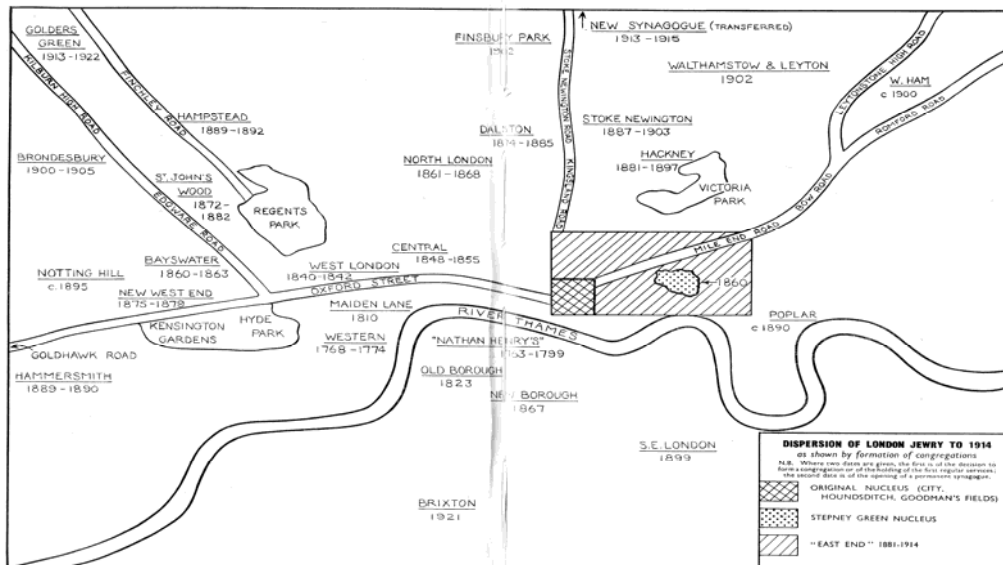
GOLDERS GREEN
1913-1922

KILBURN HIGH ROAD

FINCHLEY ROAD

HAMPSTEAD
1889-1892

BRONDESBURY
1900-1905

ST. JOHN'S WOOD
1872-1882

REGENTS PARK

EDGWARE ROAD

BAYSWATER
1860-1863

NOTTING HILL
c.1895

NEW WEST END
1875-1878

WEST LONDON
1840-1842

OXFORD STREET

KENSINGTON GARDENS

HYDE PARK

MAIDEN LANE
1810

WESTERN
1768-1774

GOLDHAWK ROAD

HAMMERSMITH
1889-1890

FINSBURY PARK
1912

DALSTON
1874-1885

NORTH LONDON
1861-1868

CENTRAL
1848-1855

STOKE NEWINGTON ROAD

KINGSLAND ROAD

NEW SYNAGOGUE (TRANSFERRED)
1913-1915

WALTHAMSTOW & LEYTON
1902

LEYTONSTONE HIGH ROAD

W. HAM
c.1900

ROMFORD ROAD

STOKE NEWINGTON
1887-1903

HACKNEY
1881-1897

VICTORIA PARK

BOW ROAD

MILE END ROAD

1860

POPLAR
c.1890

RIVER THAMES

"NATHAN HENRY'S"
1763-1799

OLD BOROUGH
1823

NEW BOROUGH
1867

S.E. LONDON
1899

BRIXTON
1921

DISPERSION OF LONDON JEWRY TO 1914
as shown by formation of congregations
N.B. Where two dates are given, the first is of the decision to form a congregation or of the holding of the first regular services; the second date is of the opening of a permanent synagogue.

ORIGINAL NUCLEUS (CITY, HOUNDSDITCH, GOODMAN'S FIELDS)

STEPNEY GREEN NUCLEUS

"EAST END" 1881-1914